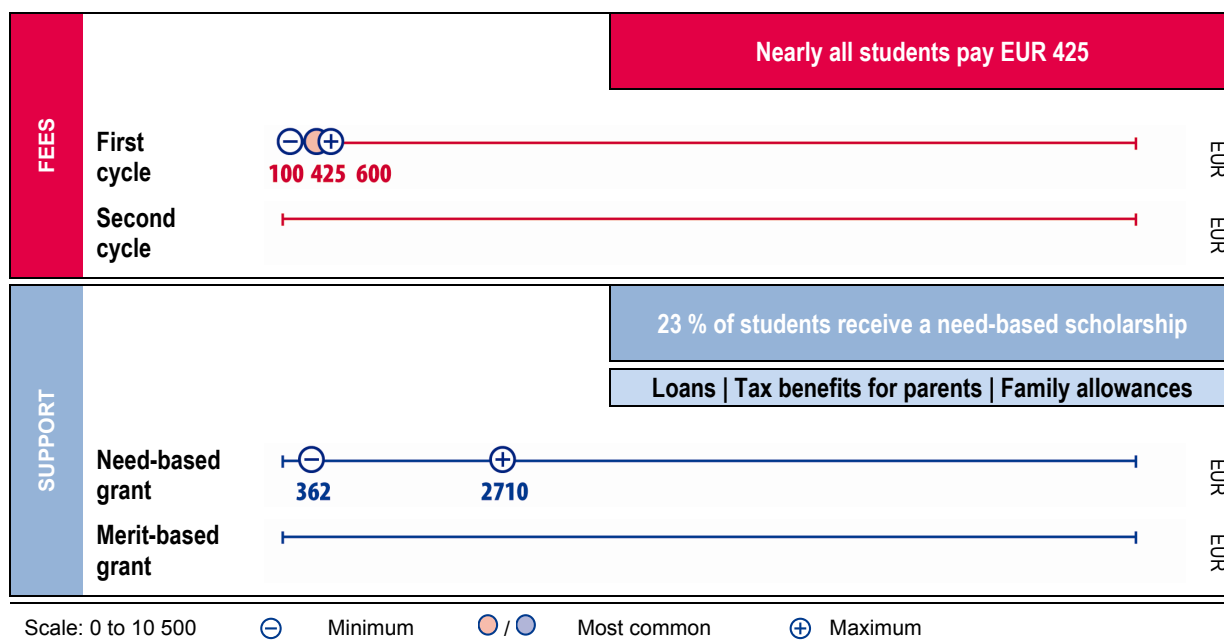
FEES

Nearly all students pay EUR 425

First cycle

100 425 600

EUR

Second cycle

EUR

SUPPORT

23 % of students receive a need-based scholarship

Loans | Tax benefits for parents | Family allowances

Need-based grant

362

2710

EUR

Merit-based grant

EUR

Scale: 0 to 10 500 Minimum / Most common Maximum